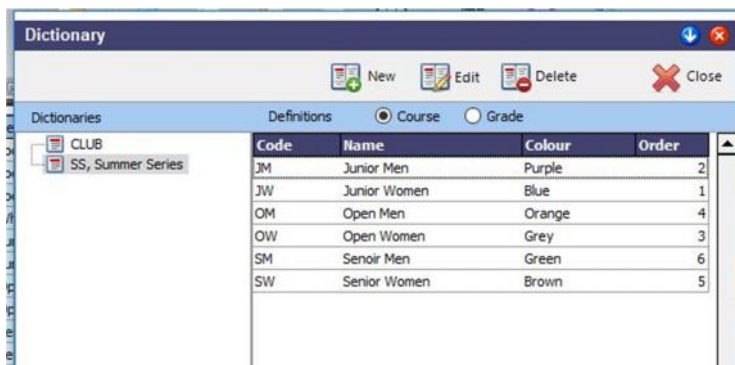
Dictionary

New Edit Delete Close

Dictionaries

CLUB
SS, Summer Series

Definitions Course Grade

| Code | Name | Colour | Order |
|---|---|---|---|
| JM | Junior Men | Purple | 2 |
| JW | Junior Women | Blue | 1 |
| OM | Open Men | Orange | 4 |
| OW | Open Women | Grey | 3 |
| SM | Senoir Men | Green | 6 |
| SW | Senior Women | Brown | 5 |